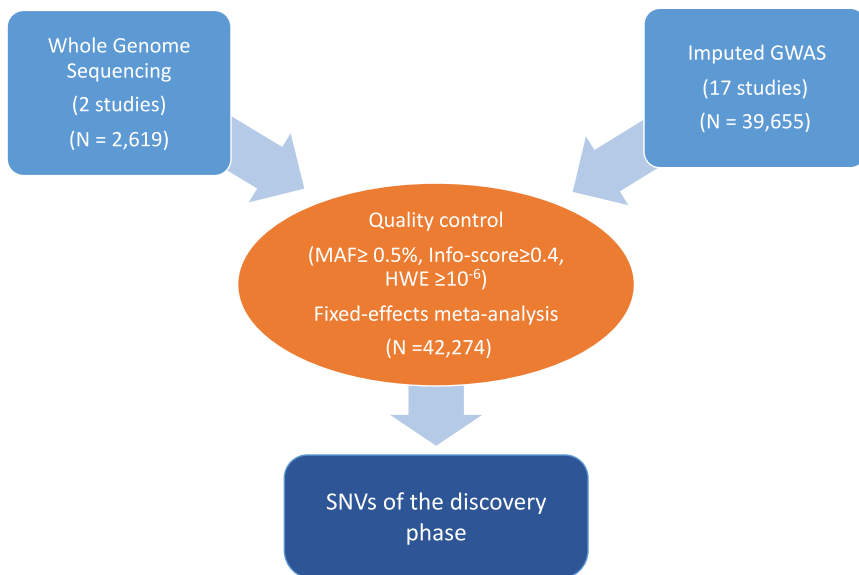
Whole Genome Sequencing
(2 studies)
(N = 2,619)

Imputed GWAS
(17 studies)
(N = 39,655)

Quality control
(MAF≥ 0.5%, Info-score≥0.4, HWE ≥$10^{-6}$)
Fixed-effects meta-analysis
(N =42,274)

SNVs of the discovery phase